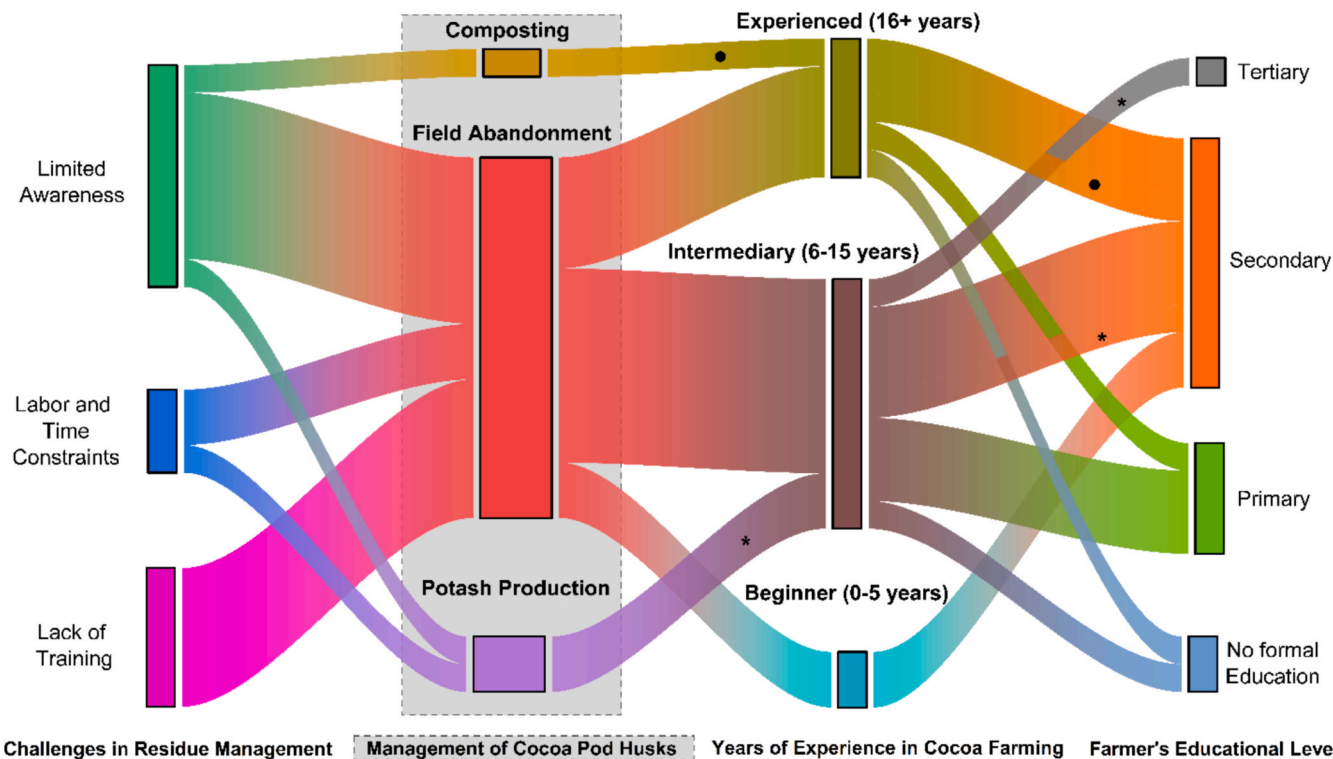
Composting

Experienced (16+ years)

Tertiary

Limited Awareness

Field Abandonment

Secondary

Intermediary (6-15 years)

Labor and Time Constraints

Primary

Potash Production

Beginner (0-5 years)

Lack of Training

No formal Education

Challenges in Residue Management

Management of Cocoa Pod Husks

Years of Experience in Cocoa Farming

Farmer's Educational Leve